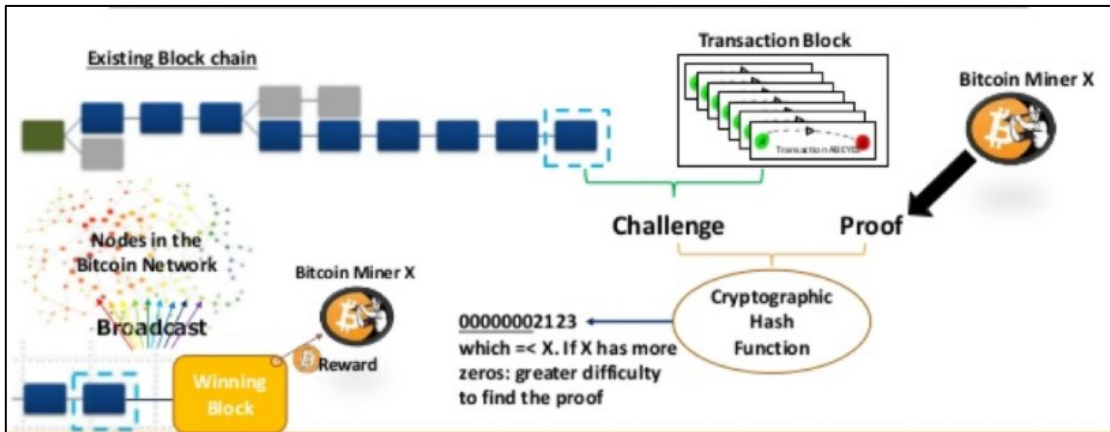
Existing Block chain

Transaction Block

Transaction ABCYD

Bitcoin Miner X

Challenge

Proof

Nodes in the Bitcoin Network

Bitcoin Miner X

Broadcast

Cryptographic Hash Function

00000002123 which =< X. If X has more zeros: greater difficulty to find the proof

Reward

Winning Block